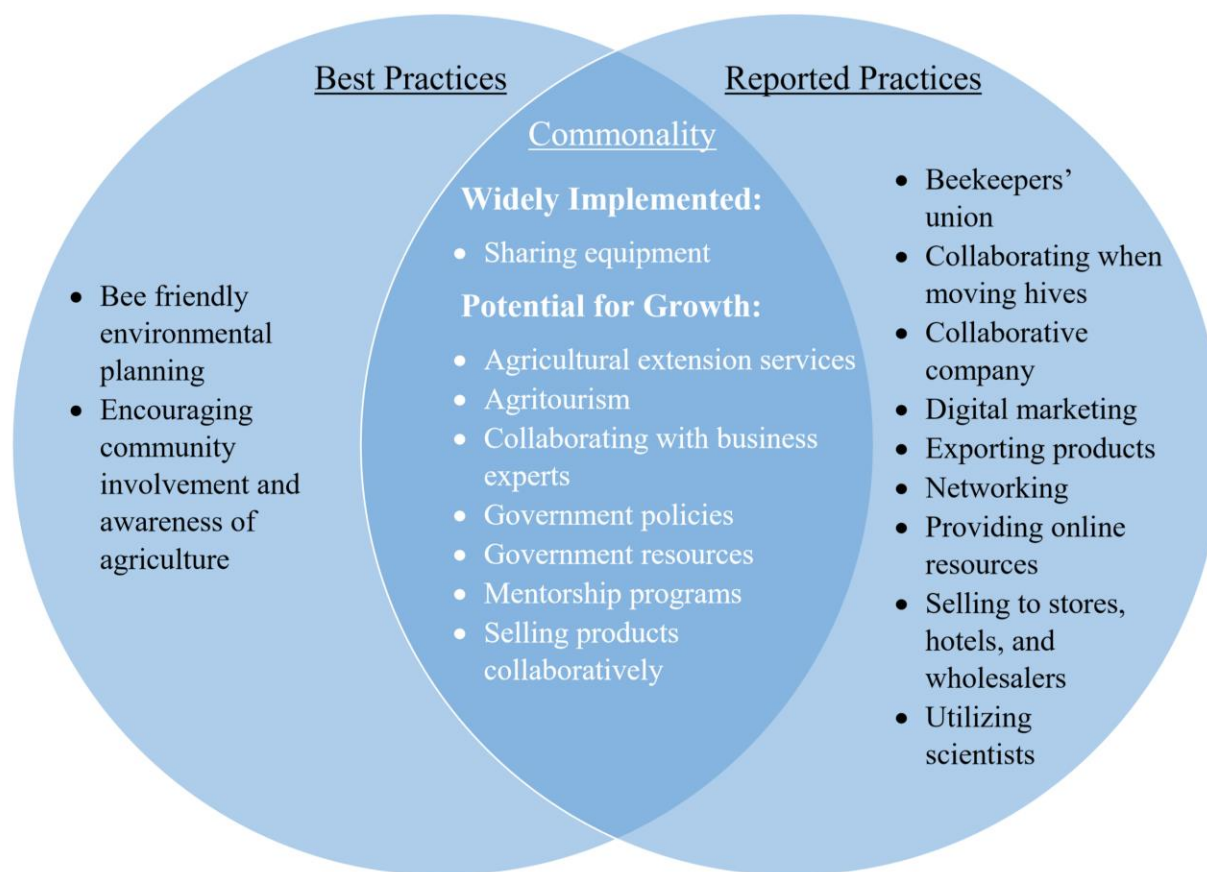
Best Practices

- Bee friendly environmental planning
- Encouraging community involvement and awareness of agriculture

Commonality

**Widely Implemented:**

- Sharing equipment

**Potential for Growth:**

- Agricultural extension services
- Agritourism
- Collaborating with business experts
- Government policies
- Government resources
- Mentorship programs
- Selling products collaboratively

Reported Practices

- Beekeepers' union
- Collaborating when moving hives
- Collaborative company
- Digital marketing
- Exporting products
- Networking
- Providing online resources
- Selling to stores, hotels, and wholesalers
- Utilizing scientists